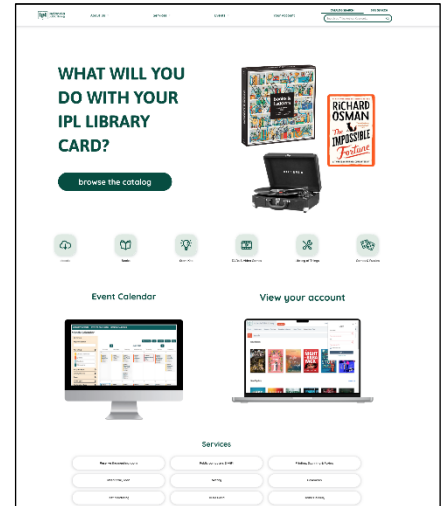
ipl

ABOUT US
SERVICES
EVENTS
YOUR ACCOUNT
CATALOG SEARCH
SITE SEARCH

WHAT WILL YOU DO WITH YOUR IPL LIBRARY CARD?

browse the catalog

Snakes & Ladders

RICHARD OSMAN
The IMPOSSIBLE Fortune

Event Calendar

View your account

Services